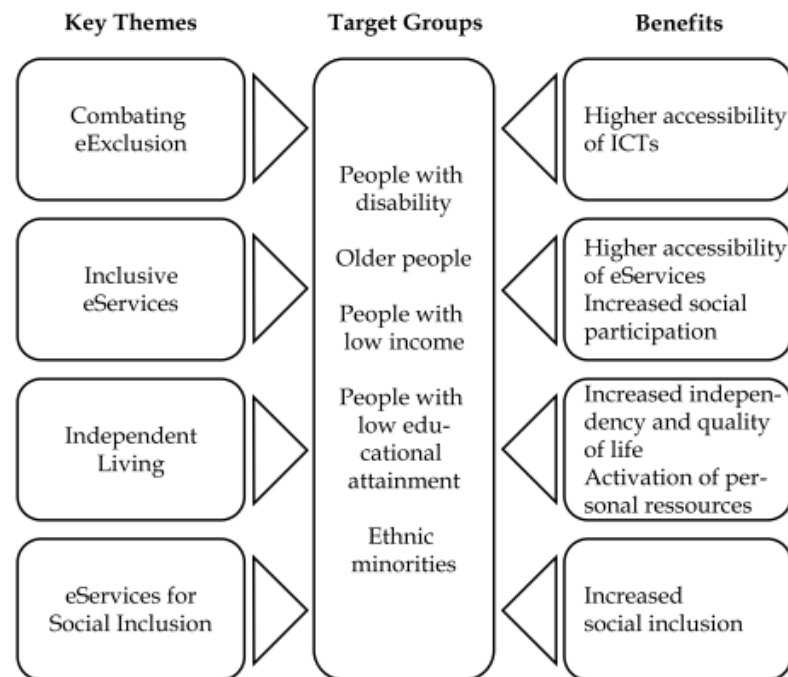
Key Themes

Target Groups

Benefits

Combating eExclusion

Inclusive eServices

Independent Living

eServices for Social Inclusion

People with disability

Older people

People with low income

People with low educational attainment

Ethnic minorities

Higher accessibility of ICTs

Higher accessibility of eServices
Increased social participation

Increased independency and quality of life
Activation of personal ressources

Increased social inclusion